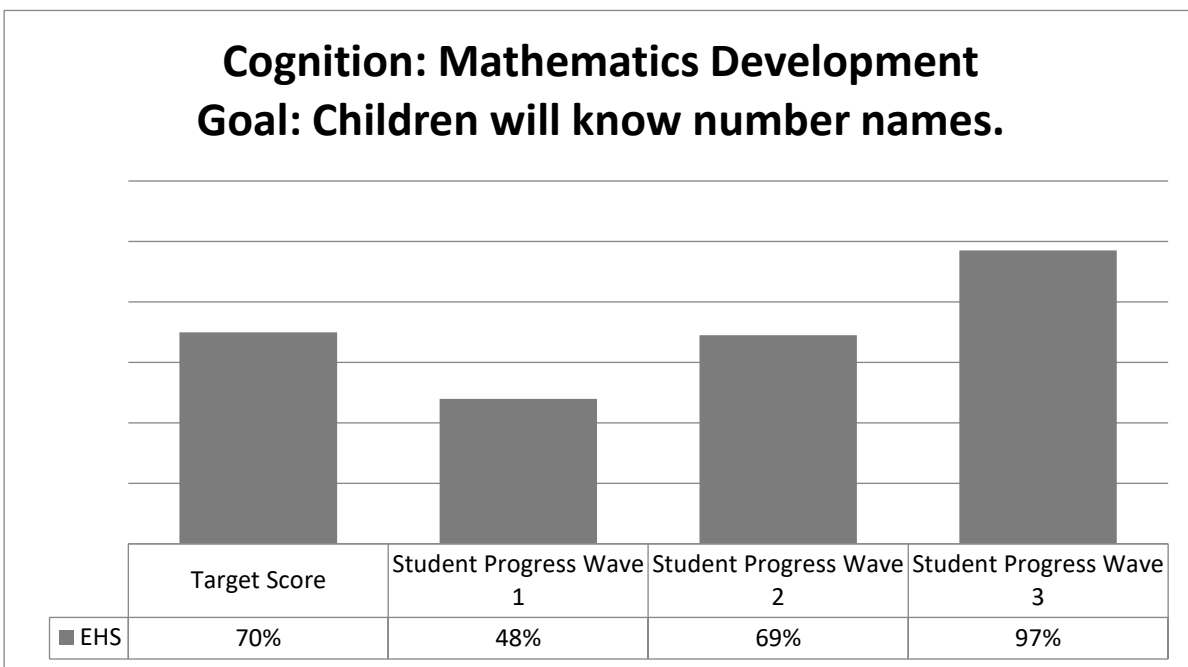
Cognition: Mathematics Development
Goal: Children will know number names.

| | Target Score | Student Progress Wave 1 | Student Progress Wave 2 | Student Progress Wave 3 |
|---|---|---|---|---|
| EHS | 70% | 48% | 69% | 97% |